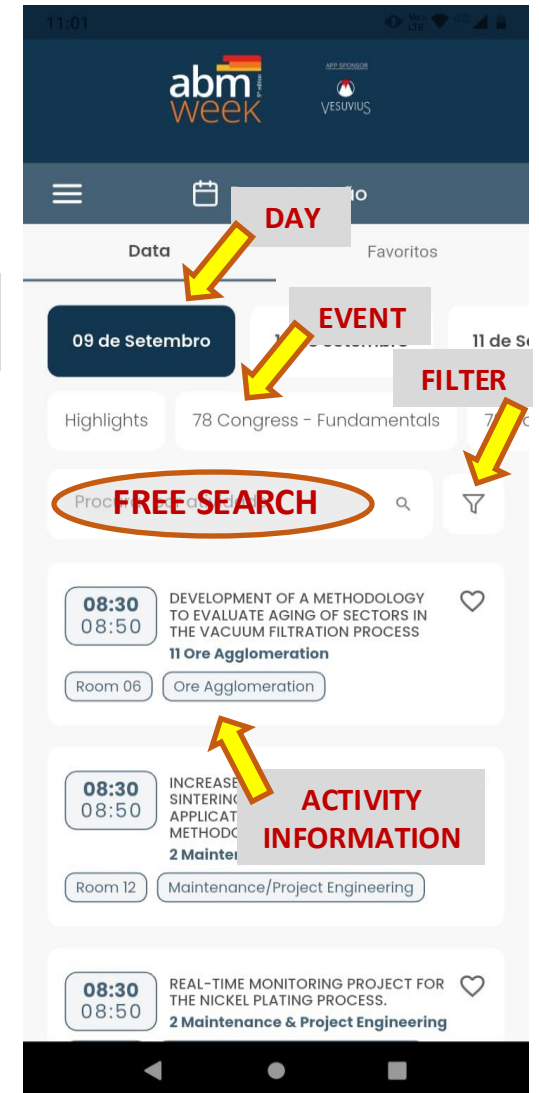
11:01

abm week

APP SPONSOR
VESUVIUS

DAY

Data

Favoritos

09 de Setembro

EVENT

11 de Se

FILTER

Highlights

78 Congress - Fundamentals

FREE SEARCH

08:30
08:50

DEVELOPMENT OF A METHODOLOGY TO EVALUATE AGING OF SECTORS IN THE VACUUM FILTRATION PROCESS

11 Ore Agglomeration

Room 06

Ore Agglomeration

08:30
08:50

INCREASE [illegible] SINTERING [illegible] APPLICAT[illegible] METHODO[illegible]

2 Mainten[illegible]

ACTIVITY INFORMATION

Room 12

Maintenance/Project Engineering

08:30
08:50

REAL-TIME MONITORING PROJECT FOR THE NICKEL PLATING PROCESS.

2 Maintenance & Project Engineering